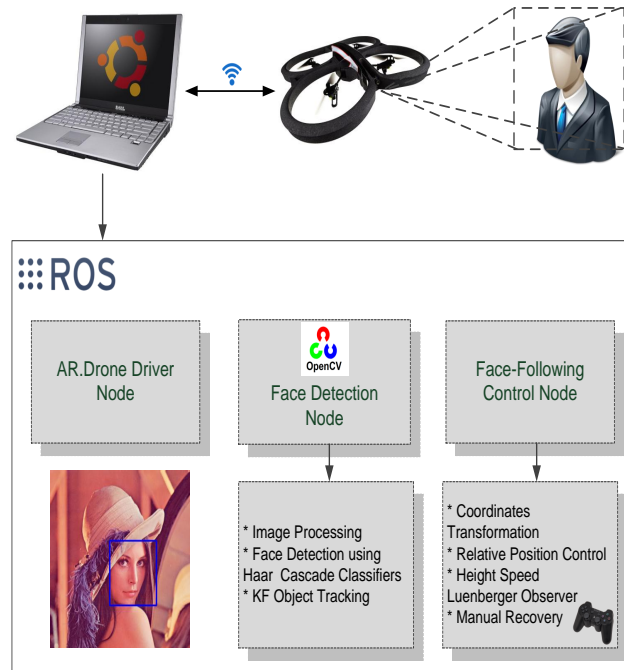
ROS

AR.Drone Driver Node

OpenCV

Face Detection Node

Face-Following Control Node

* Image Processing
* Face Detection using Haar Cascade Classifiers
* KF Object Tracking

* Coordinates Transformation
* Relative Position Control
* Height Speed Luenberger Observer
* Manual Recovery